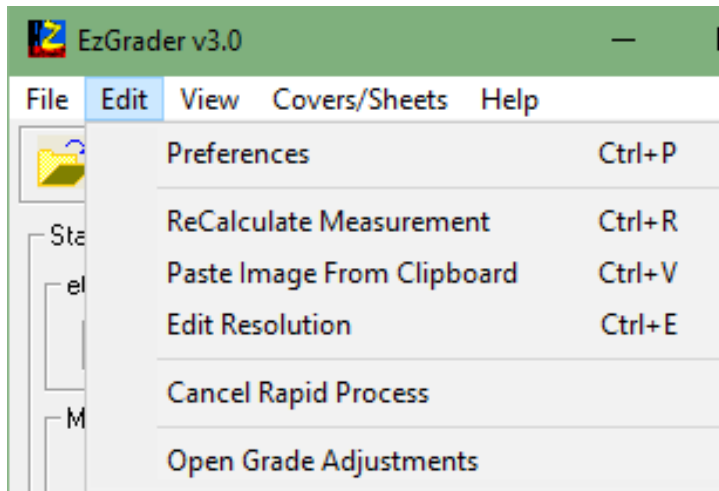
EzGrader v3.0

File Edit View Covers/Sheets Help

Preferences Ctrl+P

ReCalculate Measurement Ctrl+R
Paste Image From Clipboard Ctrl+V
Edit Resolution Ctrl+E

Cancel Rapid Process

Open Grade Adjustments

Sta
el
M